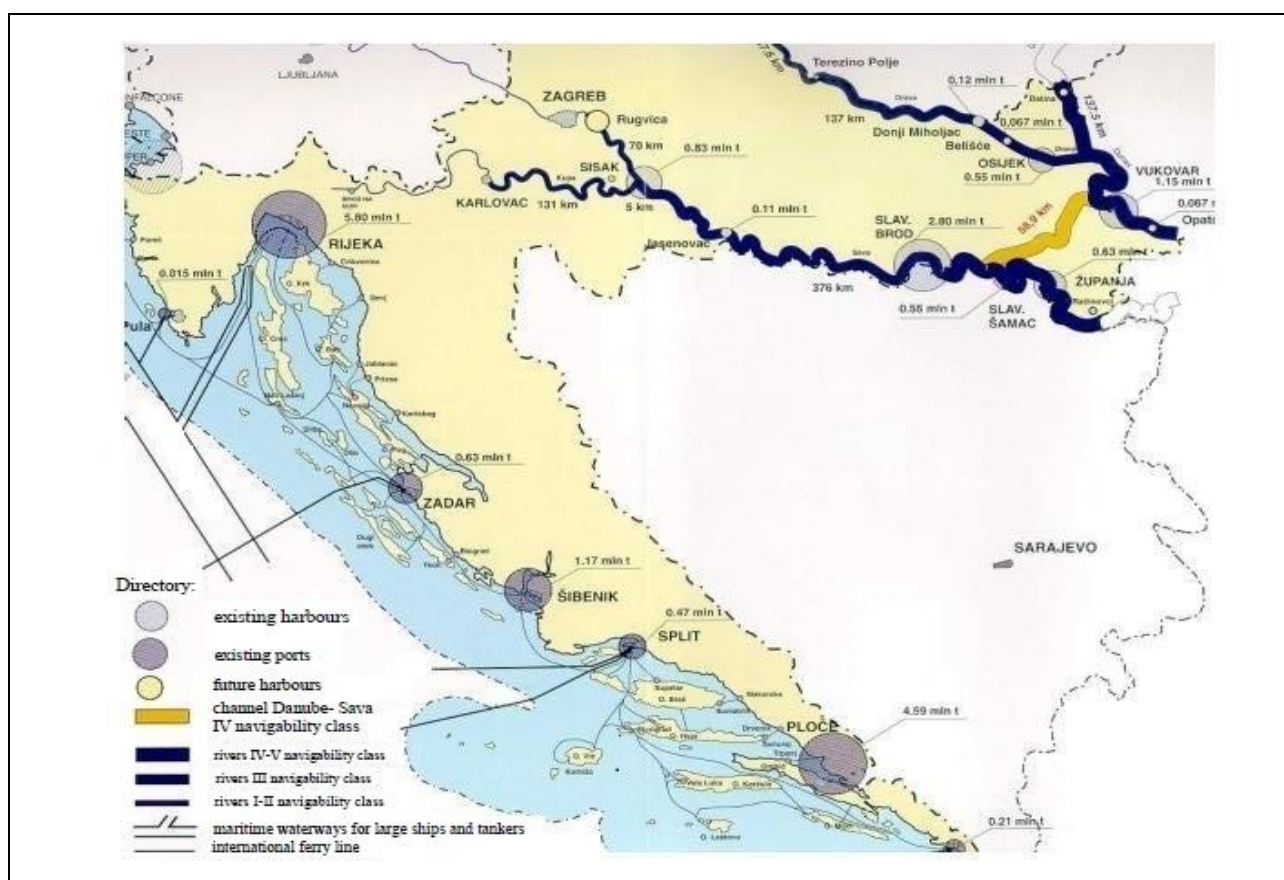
LJUBLJANA
ZAGREB
Rugvica
Terezino Polje
0.12 mln t
137 km
Donji Miholjac
0.067 mln t
Belišće
137.5 km
OSIJEK
0.55 mln t
VUKOVAR
1.15 mln t
0.067 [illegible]
Opati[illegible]
SISAK
70 km
0.83 mln t
KARLOVAC
131 km
5 km
0.11 mln t
Jasenovac
SLAV. BROD
2.80 mln t
58.9 km
0.63 mln t
ŽUPANJA
376 km
0.55 mln t
SLAV. ŠAMAC
5.80 mln t
RIJEKA
0.015 mln t
Pula
0.63 mln t
ZADAR
1.17 mln t
ŠIBENIK
0.47 mln t
SPLIT
SARAJEVO
4.59 mln t
PLOČE
0.21 mln t

Directory:
existing harbours
existing ports
future harbours
channel Danube- Sava IV navigability class
rivers IV-V navigability class
rivers III navigability class
rivers I-II navigability class
maritime waterways for large ships and tankers
international ferry line